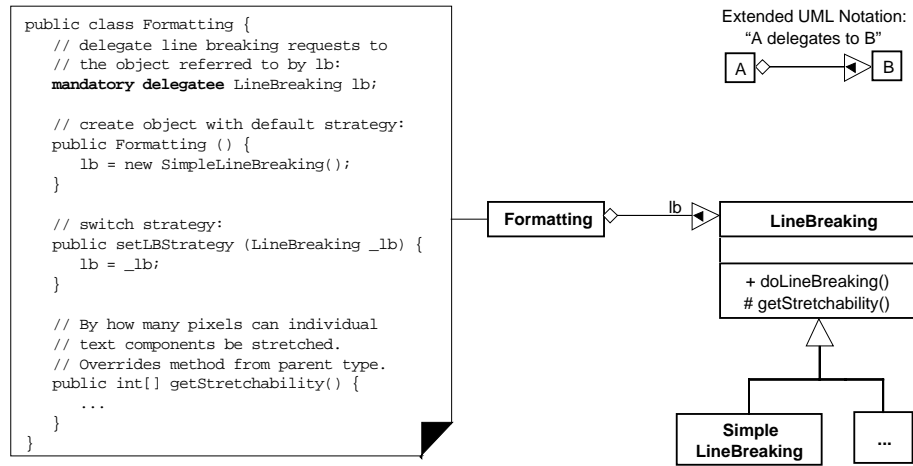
public class Formatting {
// delegate line breaking requests to
// the object referred to by lb:
**mandatory delegatee** LineBreaking lb;

// create object with default strategy:
public Formatting () {
lb = new SimpleLineBreaking();
}

// switch strategy:
public setLBStrategy (LineBreaking _lb) {
lb = _lb;
}

// By how many pixels can individual
// text components be stretched.
// Overrides method from parent type.
public int[] getStretchability() {
...
}
}

Extended UML Notation:
"A delegates to B"

A

B

Formatting

lb

LineBreaking

+ doLineBreaking()
# getStretchability()

Simple LineBreaking

...